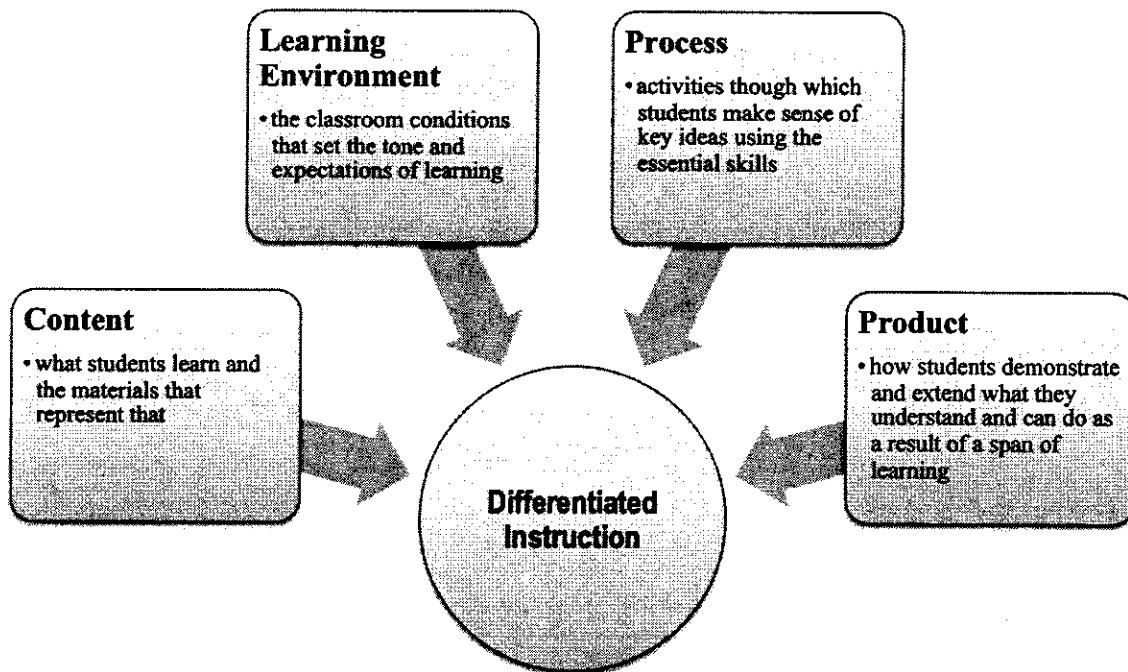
Learning Environment
• the classroom conditions that set the tone and expectations of learning

Process
• activities though which students make sense of key ideas using the essential skills

Content
• what students learn and the materials that represent that

Product
• how students demonstrate and extend what they understand and can do as a result of a span of learning

Differentiated Instruction